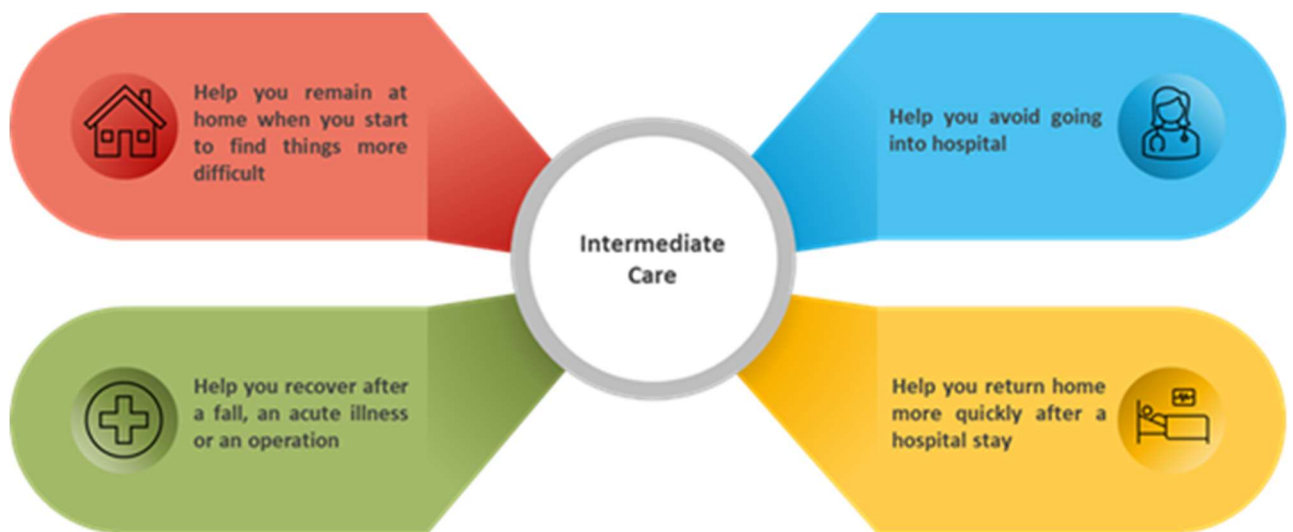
Help you remain at home when you start to find things more difficult

Help you avoid going into hospital

Intermediate Care

Help you recover after a fall, an acute illness or an operation

Help you return home more quickly after a hospital stay